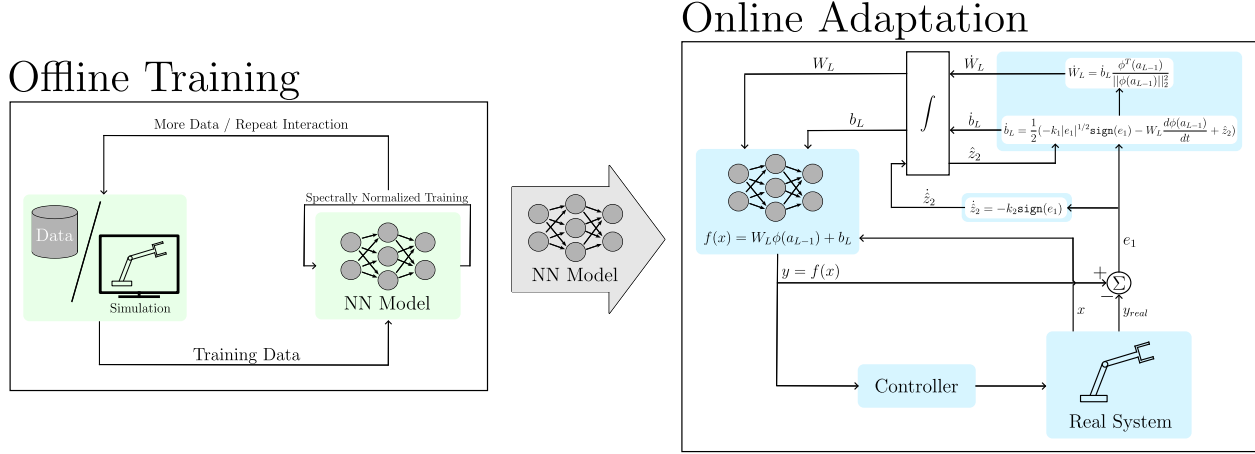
Offline Training

More Data / Repeat Interaction

Spectrally Normalized Training

Data

Simulation

NN Model

Training Data

NN Model

Online Adaptation

$W_L$

$\dot{W}_L$

$\dot{W}_L = \dot{b}_L \frac{\phi^T(a_{L-1})}{||\phi(a_{L-1})||_2^2}$

$\int$

$b_L$

$\dot{b}_L$

$\dot{b}_L = \frac{1}{2}(-k_1|e_1|^{1/2}\texttt{sign}(e_1) - W_L\frac{d\phi(a_{L-1})}{dt} + \hat{z}_2)$

$\hat{z}_2$

$\dot{\hat{z}}_2$

$\dot{\hat{z}}_2 = -k_2\texttt{sign}(e_1)$

$f(x) = W_L\phi(a_{L-1}) + b_L$

$e_1$

$y = f(x)$

$+$

$\Sigma$

$-$

$x$

$y_{real}$

Controller

Real System